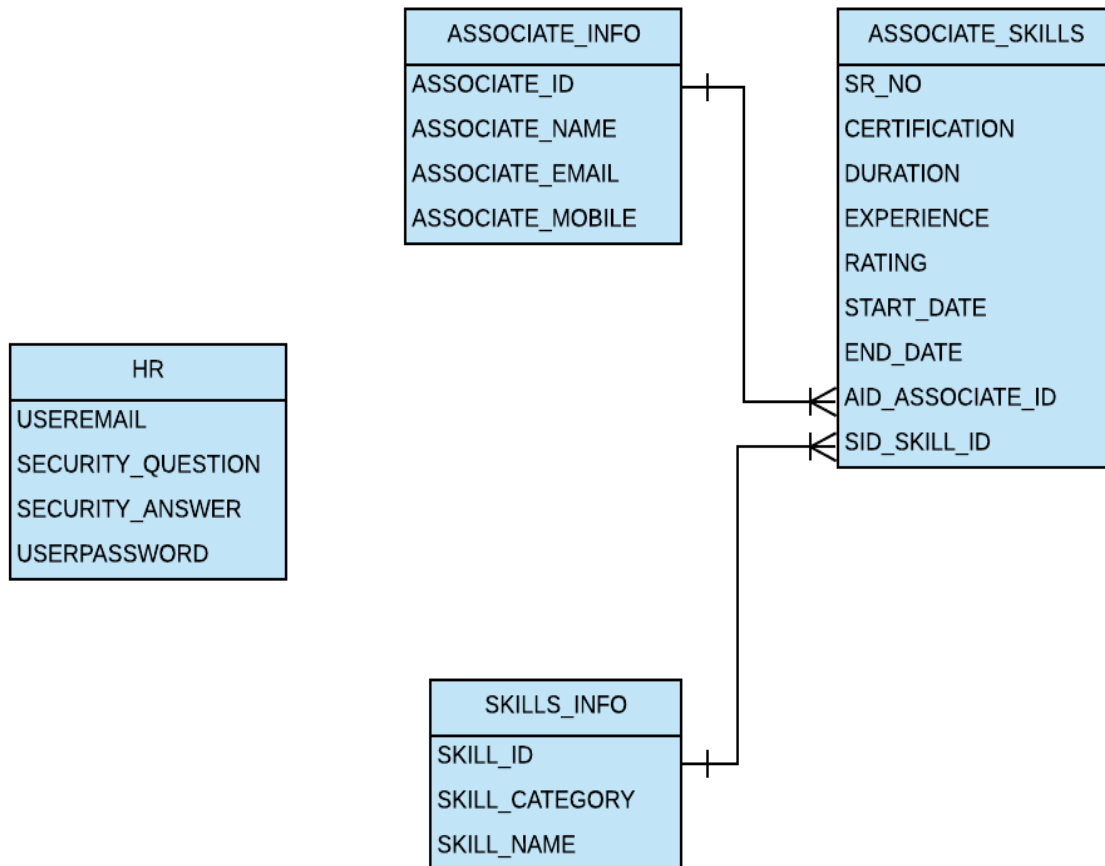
ASSOCIATE_INFO
ASSOCIATE_ID
ASSOCIATE_NAME
ASSOCIATE_EMAIL
ASSOCIATE_MOBILE

ASSOCIATE_SKILLS
SR_NO
CERTIFICATION
DURATION
EXPERIENCE
RATING
START_DATE
END_DATE
AID_ASSOCIATE_ID
SID_SKILL_ID

HR
USEREMAIL
SECURITY_QUESTION
SECURITY_ANSWER
USERPASSWORD

SKILLS_INFO
SKILL_ID
SKILL_CATEGORY
SKILL_NAME